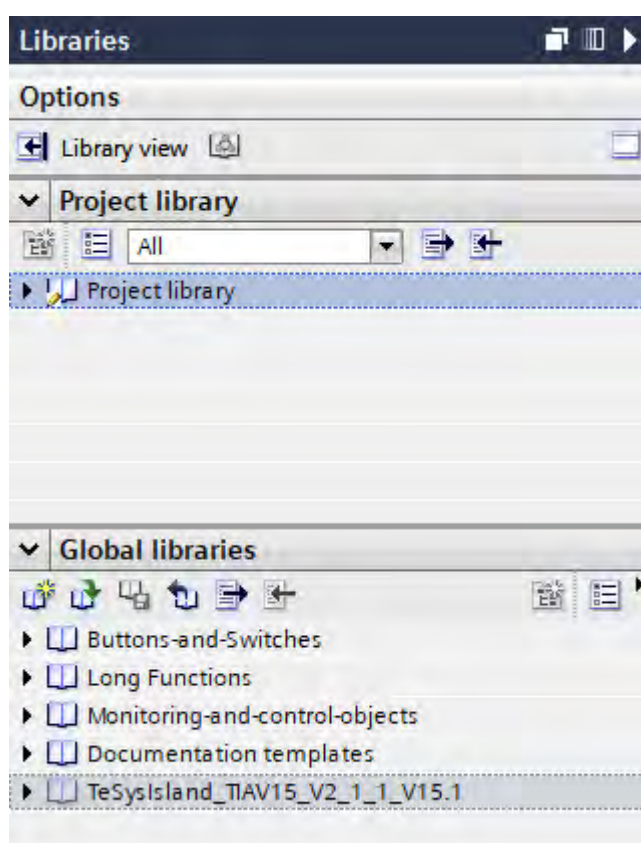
Libraries

Options

Library view

Project library

All

Project library

Global libraries

Buttons-and-Switches

Long Functions

Monitoring-and-control-objects

Documentation templates

TeSysIsland_TIAV15_V2_1_1_V15.1